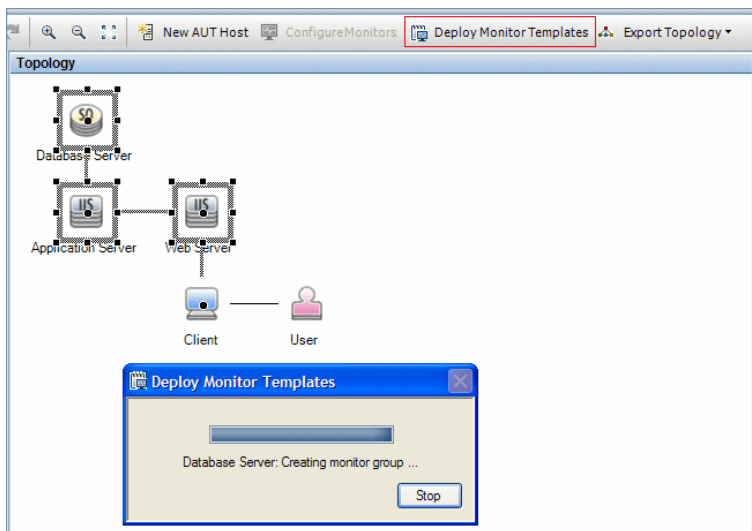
New AUT Host ConfigureMonitors Deploy Monitor Templates Export Topology ▾

Topology

SQ

Database Server

IIS

Application Server

IIS

Web Server

Client

User

Deploy Monitor Templates

Database Server: Creating monitor group ...

Stop